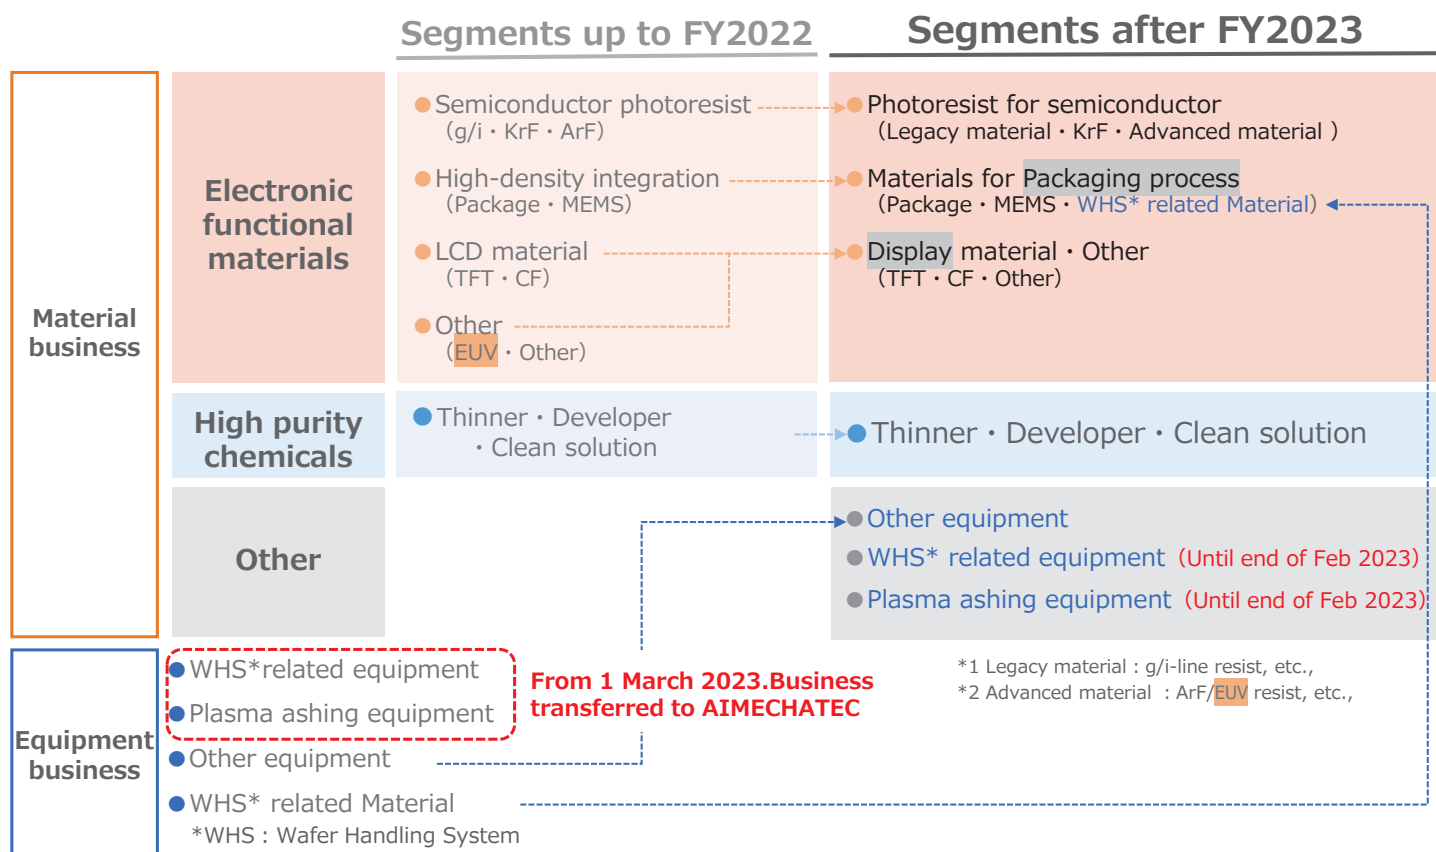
Segments up to FY2022

Segments after FY2023

Material business

Electronic functional materials

Semiconductor photoresist (g/i・KrF・ArF)

High-density integration (Package・MEMS)

LCD material (TFT・CF)

Other (EUV・Other)

Photoresist for semiconductor (Legacy material・KrF・Advanced material )

Materials for Packaging process (Package・MEMS・WHS* related Material)

Display material・Other (TFT・CF・Other)

High purity chemicals

Thinner・Developer ・Clean solution

Thinner・Developer・Clean solution

Other

Other equipment

WHS* related equipment (Until end of Feb 2023)

Plasma ashing equipment (Until end of Feb 2023)

Equipment business

WHS*related equipment

Plasma ashing equipment

From 1 March 2023.Business transferred to AIMECHATEC

*1 Legacy material : g/i-line resist, etc.,
*2 Advanced material : ArF/EUV resist, etc.,

Other equipment

WHS* related Material

*WHS : Wafer Handling System